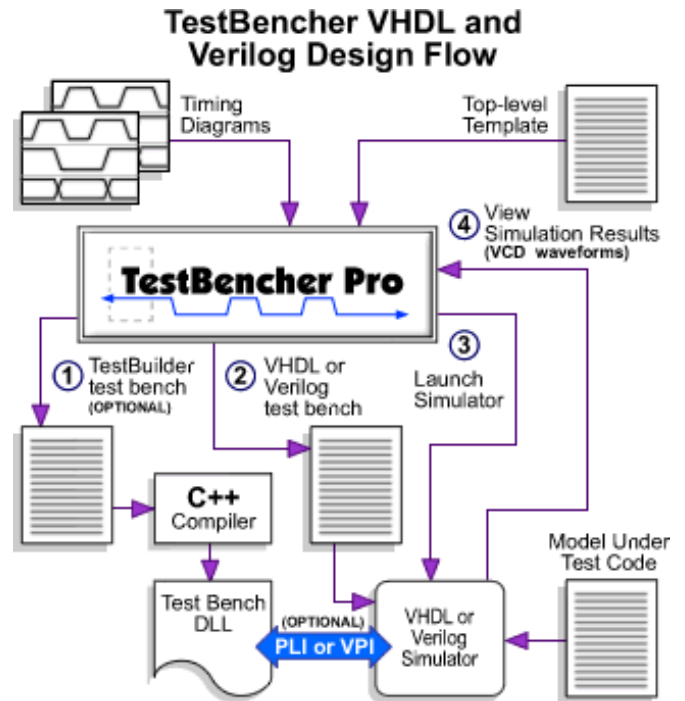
TestBencher VHDL and Verilog Design Flow

Timing Diagrams

Top-level Template

④ View Simulation Results (VCD waveforms)

TestBencher Pro

① TestBuilder test bench (OPTIONAL)

② VHDL or Verilog test bench

③ Launch Simulator

C++ Compiler

Model Under Test Code

Test Bench DLL

(OPTIONAL) PLI or VPI

VHDL or Verilog Simulator